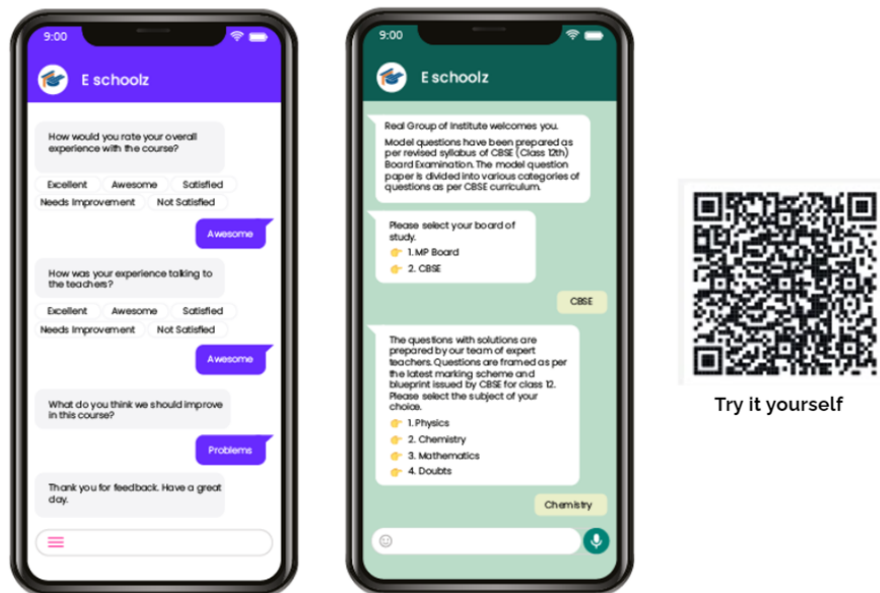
9:00

E schoolz

How would you rate your overall experience with the course?

Excellent
Awesome
Satisfied
Needs Improvement
Not Satisfied

Awesome

How was your experience talking to the teachers?

Excellent
Awesome
Satisfied
Needs Improvement
Not Satisfied

Awesome

What do you think we should improve in this course?

Problems

Thank you for feedback. Have a great day.

9:00

E schoolz

Real Group of Institute welcomes you.

Model questions have been prepared as per revised syllabus of CBSE (Class 12th) Board Examination. The model question paper is divided into various categories of questions as per CBSE curriculum.

Please select your board of study.
1. MP Board
2. CBSE

CBSE

The questions with solutions are prepared by our team of expert teachers. Questions are framed as per the latest marking scheme and blueprint issued by CBSE for class 12. Please select the subject of your choice.
1. Physics
2. Chemistry
3. Mathematics
4. Doubts

Chemistry

Try it yourself